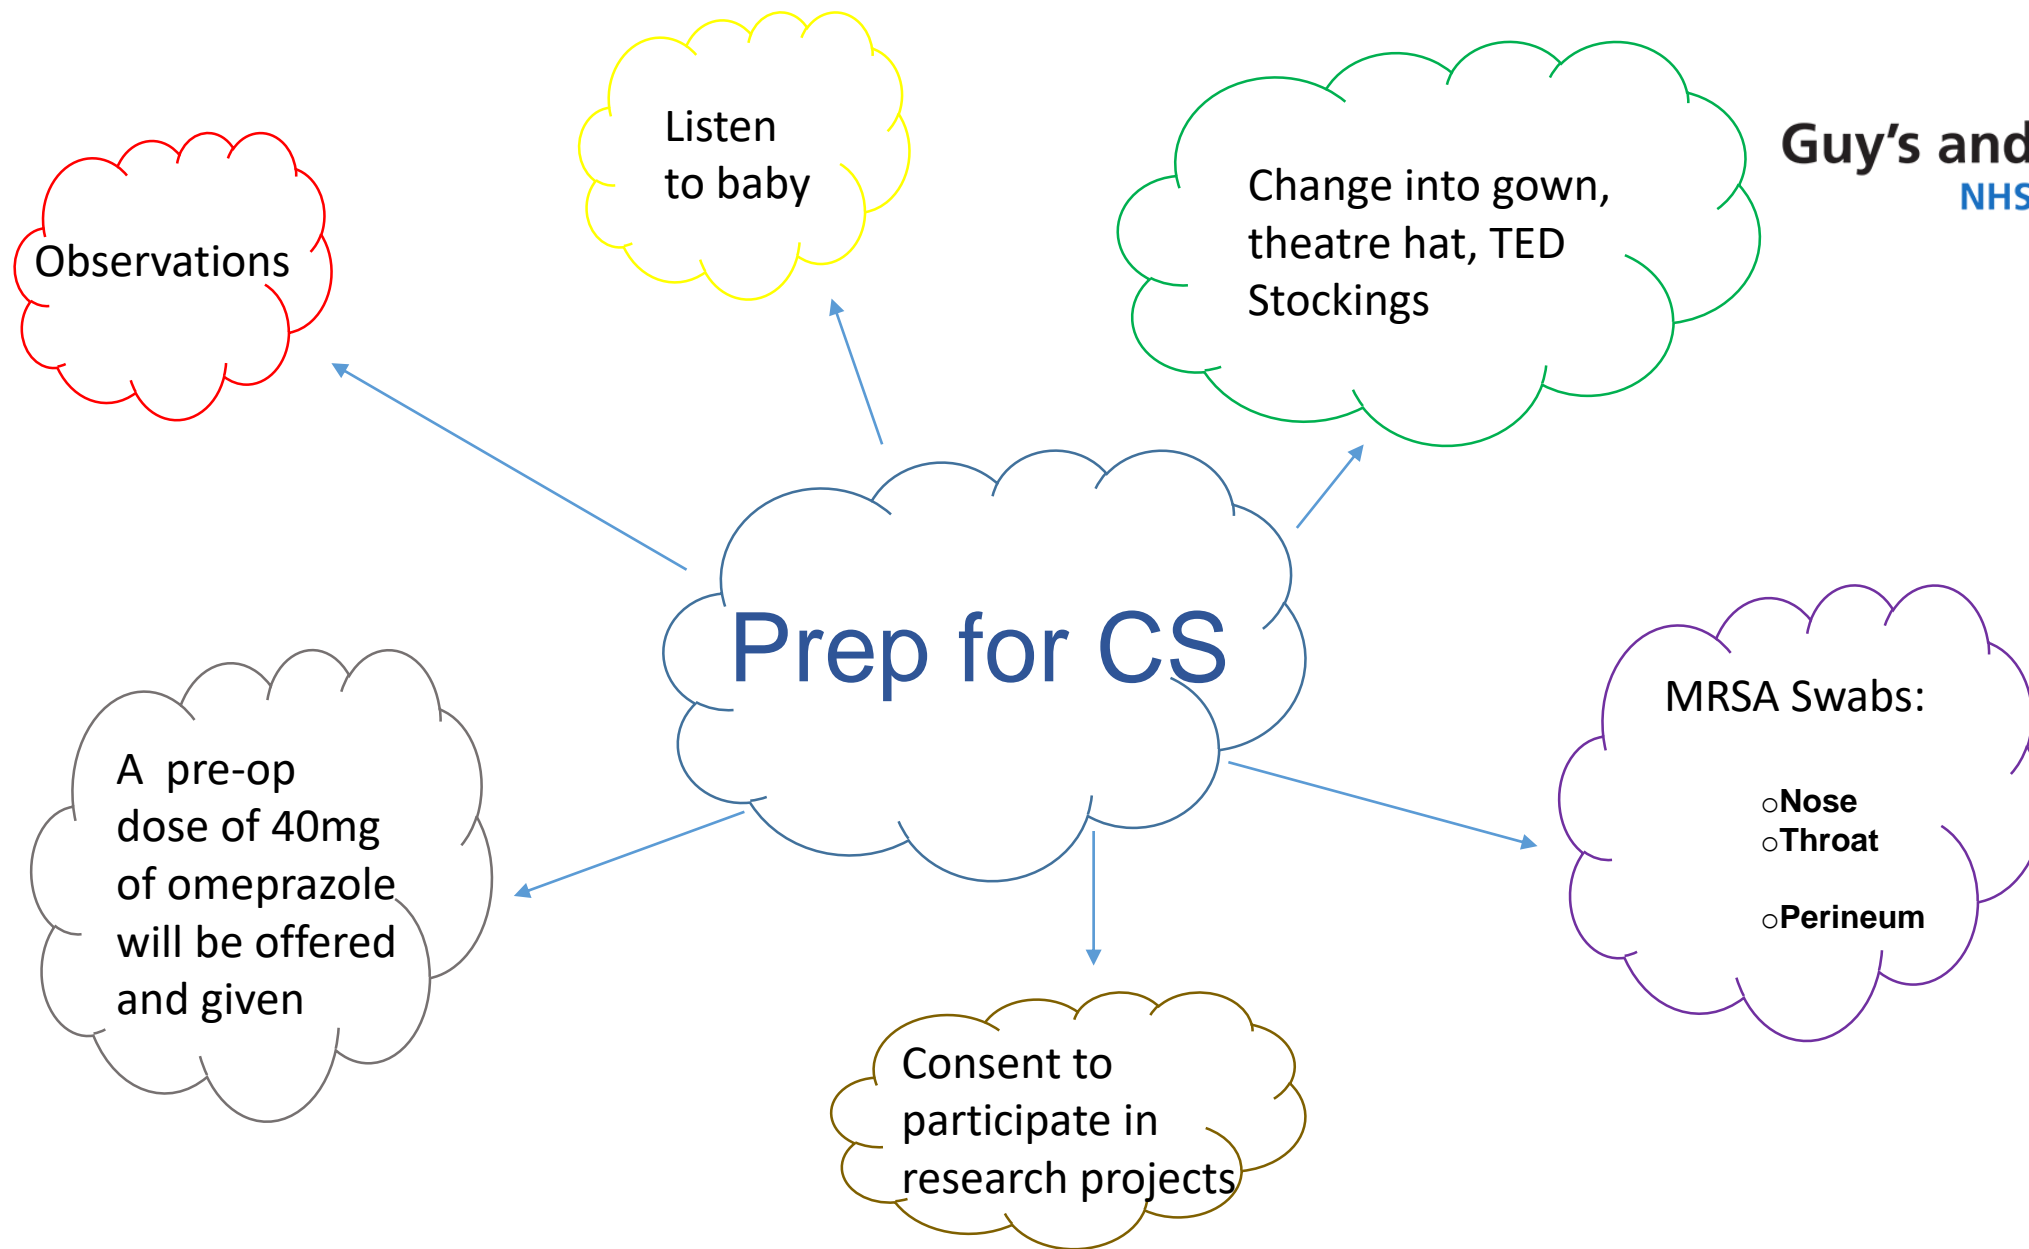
Listen to baby

Observations

Change into gown, theatre hat, TED Stockings

Guy's and

NHS

Prep for CS

MRSA Swabs:

○Nose
○Throat
○Perineum

A pre-op dose of 40mg of omeprazole will be offered and given

Consent to participate in research projects